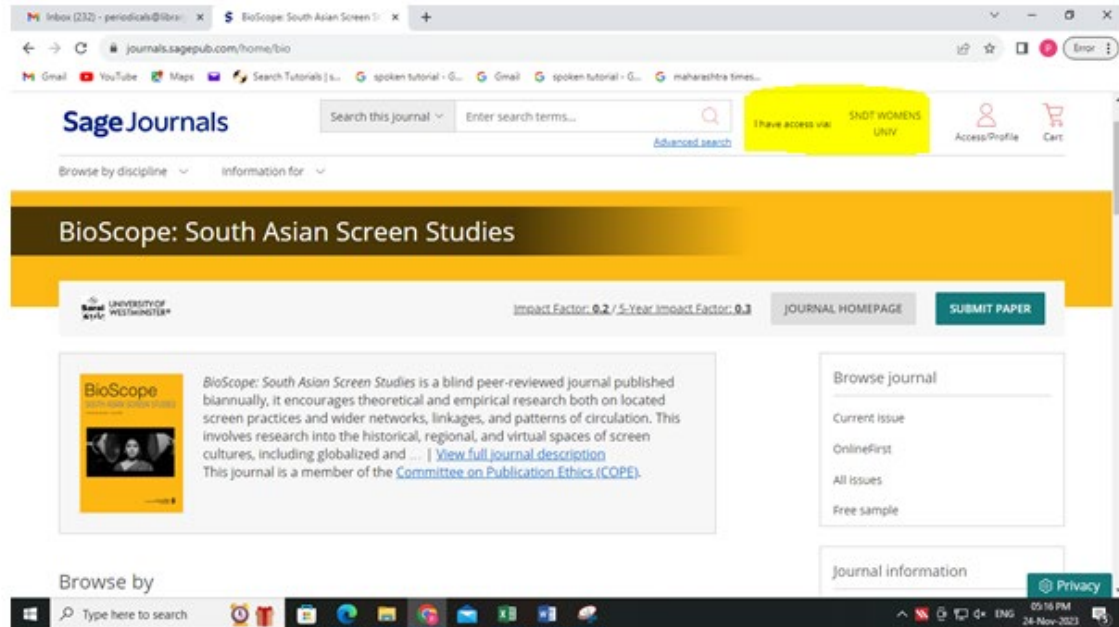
M Inbox (232) - periodicals@libra ×
S BioScope: South Asian Screen St ×
+

journals.sagepub.com/home/bio

Error

M Gmail YouTube Maps Search Tutorials | s... G spoken tutorial - G... G Gmail G spoken tutorial - G... G maharashtra times...

Sage Journals

Search this journal

Enter search terms...

Advanced search

I have access via: SNDT WOMENS UNIV

Access/Profile

Cart

Browse by discipline

Information for

BioScope: South Asian Screen Studies

UNIVERSITY OF WESTMINSTER

Impact Factor: 0.2 / 5-Year Impact Factor: 0.3

JOURNAL HOMEPAGE

SUBMIT PAPER

BioScope

BioScope: South Asian Screen Studies is a blind peer-reviewed journal published biannually, it encourages theoretical and empirical research both on located screen practices and wider networks, linkages, and patterns of circulation. This involves research into the historical, regional, and virtual spaces of screen cultures, including globalized and ... | View full journal description
This journal is a member of the Committee on Publication Ethics (COPE).

Browse journal

Current issue

OnlineFirst

All issues

Free sample

Journal information

Privacy

Browse by

Type here to search

ENG

05:16 PM
24-Nov-2023